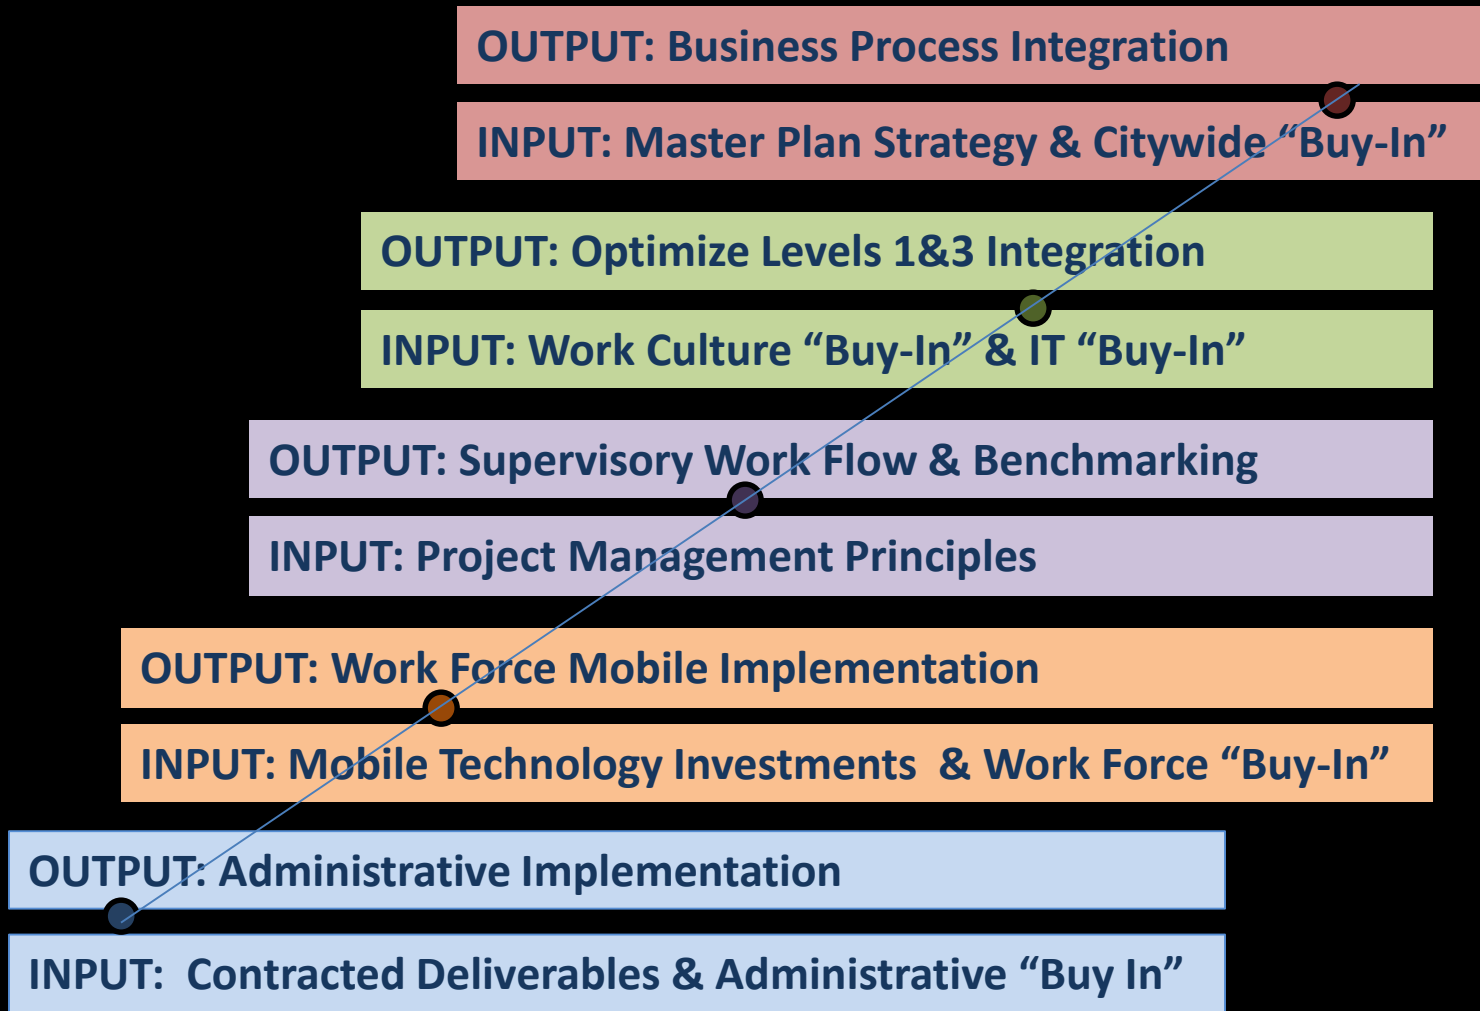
OUTPUT: Business Process Integration

INPUT: Master Plan Strategy & Citywide “Buy-In”

OUTPUT: Optimize Levels 1&3 Integration

INPUT: Work Culture “Buy-In” & IT “Buy-In”

OUTPUT: Supervisory Work Flow & Benchmarking

INPUT: Project Management Principles

OUTPUT: Work Force Mobile Implementation

INPUT: Mobile Technology Investments & Work Force “Buy-In”

OUTPUT: Administrative Implementation

INPUT: Contracted Deliverables & Administrative “Buy In”